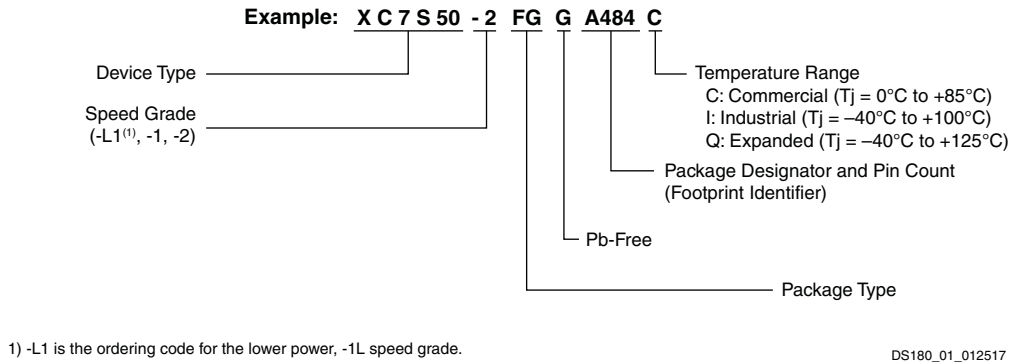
Example: X C 7 S 50 - 2 FG G A484 C

Device Type

Speed Grade
(-L1$^{(1)}$, -1, -2)

Temperature Range
C: Commercial (Tj = 0°C to +85°C)
I: Industrial (Tj = –40°C to +100°C)
Q: Expanded (Tj = –40°C to +125°C)

Package Designator and Pin Count
(Footprint Identifier)

Pb-Free

Package Type

1) -L1 is the ordering code for the lower power, -1L speed grade.

DS180_01_012517